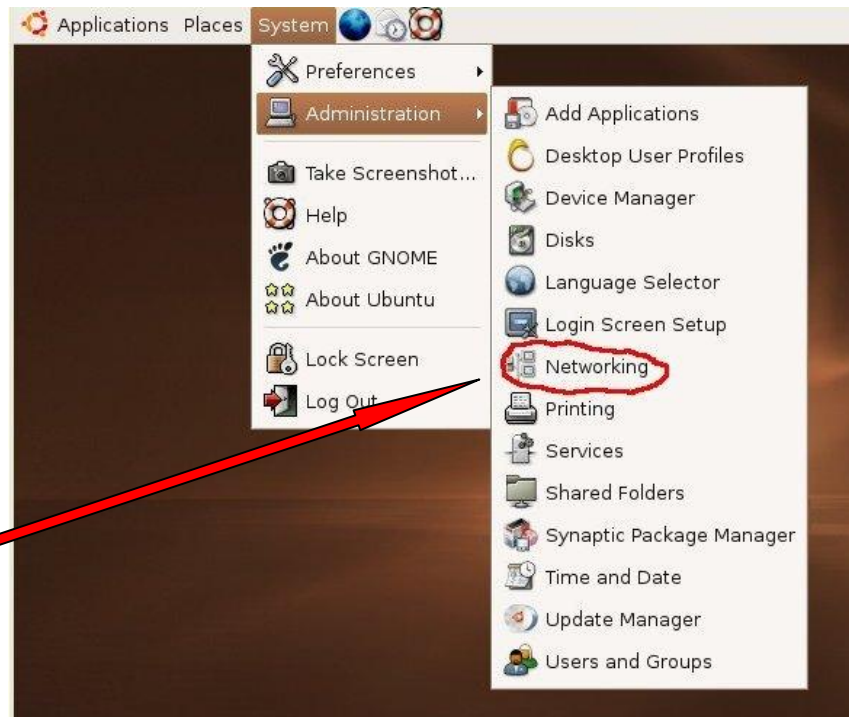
Applications Places System

Preferences
Administration

Take Screenshot...
Help
About GNOME
About Ubuntu

Lock Screen
Log Out

Add Applications
Desktop User Profiles
Device Manager
Disks
Language Selector
Login Screen Setup
Networking
Printing
Services
Shared Folders
Synaptic Package Manager
Time and Date
Update Manager
Users and Groups